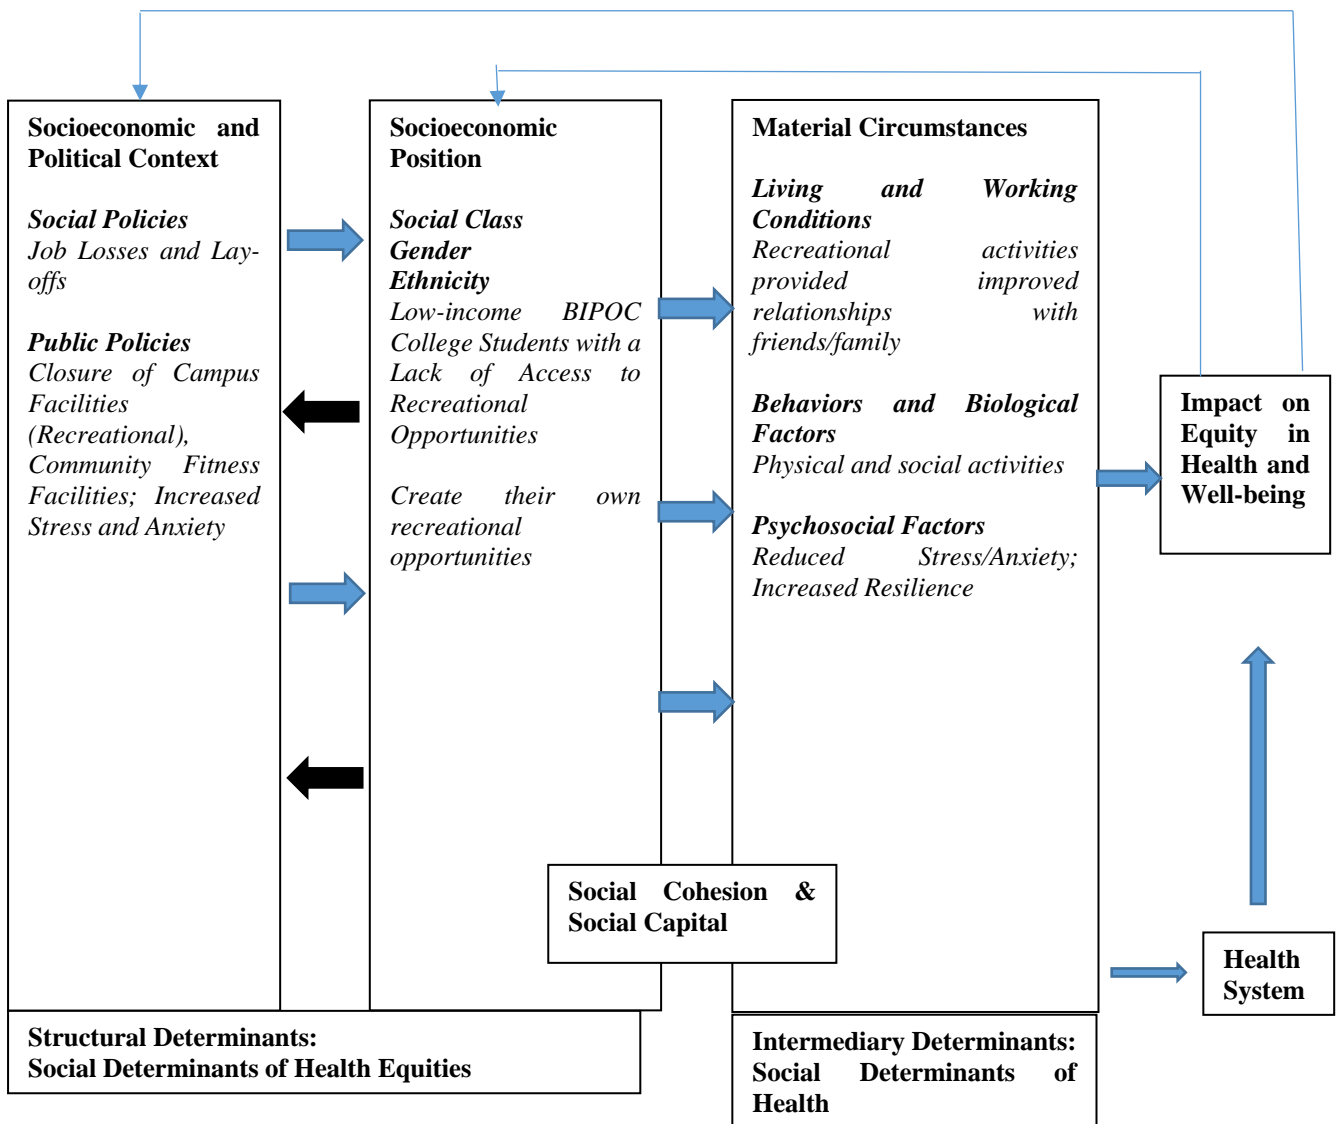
Socioeconomic and Political Context

*Social Policies*
*Job Losses and Lay-offs*

*Public Policies*
*Closure of Campus Facilities (Recreational), Community Fitness Facilities; Increased Stress and Anxiety*

Socioeconomic Position

*Social Class*
*Gender*
*Ethnicity*
*Low-income BIPOC College Students with a Lack of Access to Recreational Opportunities*

*Create their own recreational opportunities*

Material Circumstances

*Living and Working Conditions*
*Recreational activities provided improved relationships with friends/family*

*Behaviors and Biological Factors*
*Physical and social activities*

*Psychosocial Factors*
*Reduced Stress/Anxiety; Increased Resilience*

Impact on Equity in Health and Well-being

Social Cohesion & Social Capital

Health System

Structural Determinants:
Social Determinants of Health Equities

Intermediary Determinants: Social Determinants of Health